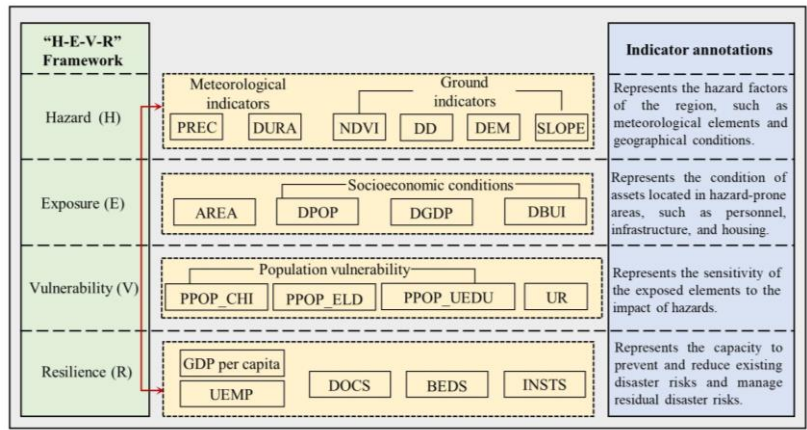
"H-E-V-R" Framework

Hazard (H)

Exposure (E)

Vulnerability (V)

Resilience (R)

Meteorological indicators

Ground indicators

PREC

DURA

NDVI

DD

DEM

SLOPE

Socioeconomic conditions

AREA

DPOP

DGDP

DBUI

Population vulnerability

PPOP_CHI

PPOP_ELD

PPOP_UEDU

UR

GDP per capita

UEMP

DOCS

BEDS

INSTS

Indicator annotations

Represents the hazard factors of the region, such as meteorological elements and geographical conditions.

Represents the condition of assets located in hazard-prone areas, such as personnel, infrastructure, and housing.

Represents the sensitivity of the exposed elements to the impact of hazards.

Represents the capacity to prevent and reduce existing disaster risks and manage residual disaster risks.